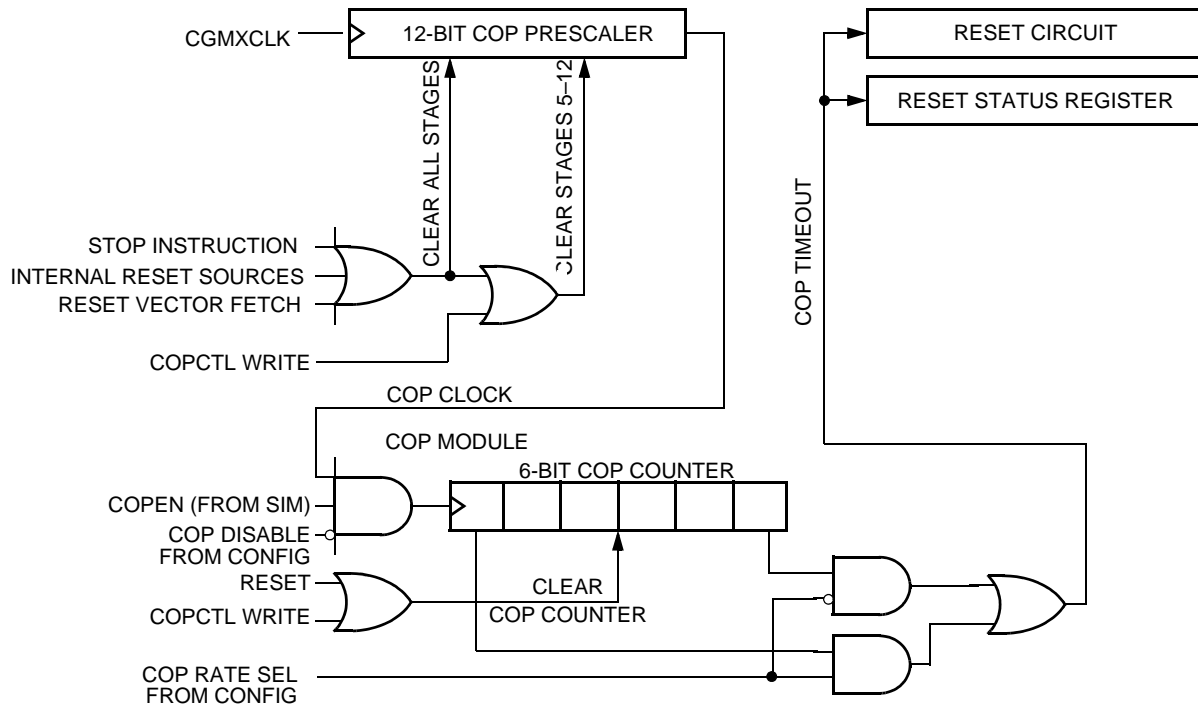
CGMXCLK
12-BIT COP PRESCALER
CLEAR ALL STAGES
CLEAR STAGES 5–12
RESET CIRCUIT
RESET STATUS REGISTER
STOP INSTRUCTION
INTERNAL RESET SOURCES
RESET VECTOR FETCH
COPCTL WRITE
COP TIMEOUT
COP CLOCK
COP MODULE
6-BIT COP COUNTER
COPEN (FROM SIM)
COP DISABLE FROM CONFIG
RESET
COPCTL WRITE
CLEAR COP COUNTER
COP RATE SEL FROM CONFIG